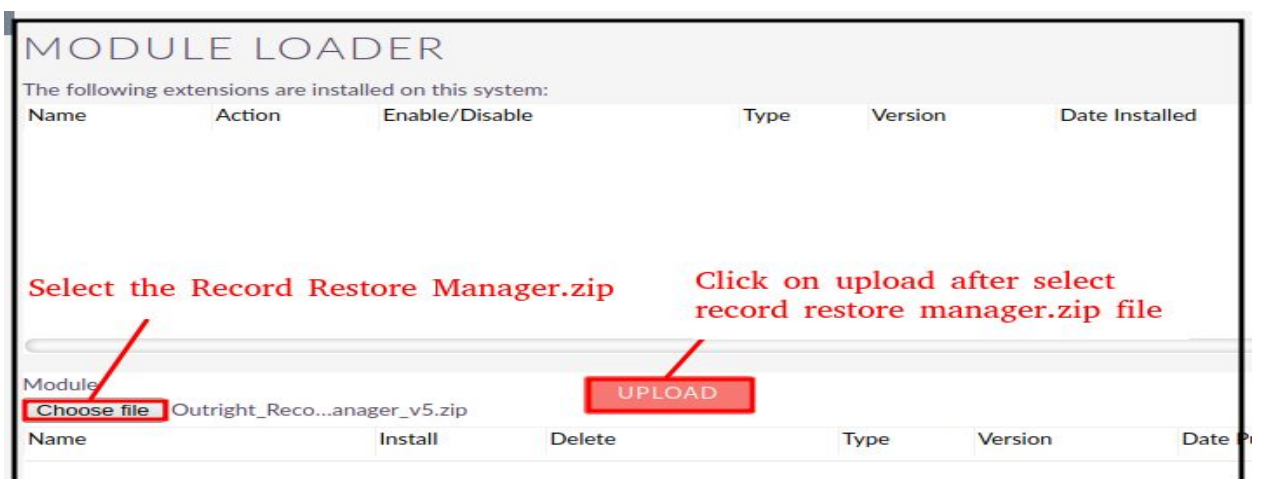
MODULE LOADER

The following extensions are installed on this system:

| Name | Action | Enable/Disable | Type | Version | Date Installed |
|---|---|---|---|---|---|

Select the Record Restore Manager.zip

Click on upload after select record restore manager.zip file

Module

Choose file Outright_Reco...anager_v5.zip

UPLOAD

| Name | Install | Delete | Type | Version | Date P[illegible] |
|---|---|---|---|---|---|